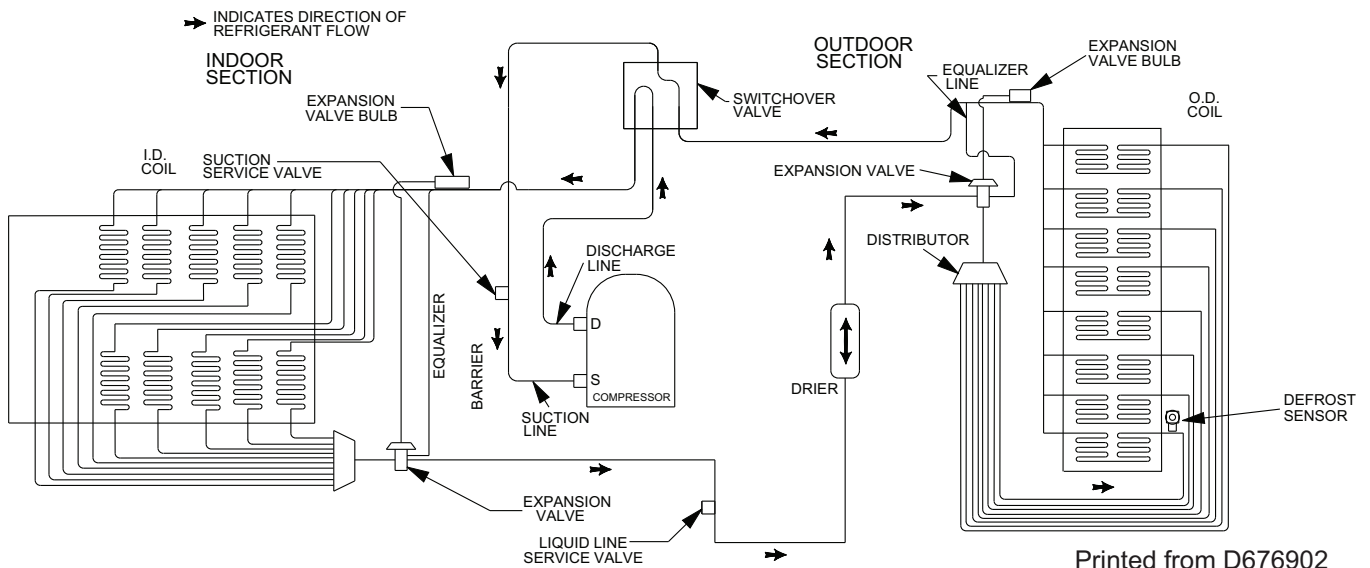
INDICATES DIRECTION OF REFRIGERANT FLOW

INDOOR SECTION

OUTDOOR SECTION

EXPANSION VALVE BULB

SWITCHOVER VALVE

EQUALIZER LINE

EXPANSION VALVE BULB

O.D. COIL

I.D. COIL

SUCTION SERVICE VALVE

EXPANSION VALVE

DISTRIBUTOR

DISCHARGE LINE

D

S

COMPRESSOR

EQUALIZER

BARRIER

SUCTION LINE

DRIER

DEFROST SENSOR

EXPANSION VALVE

LIQUID LINE SERVICE VALVE

Printed from D676902